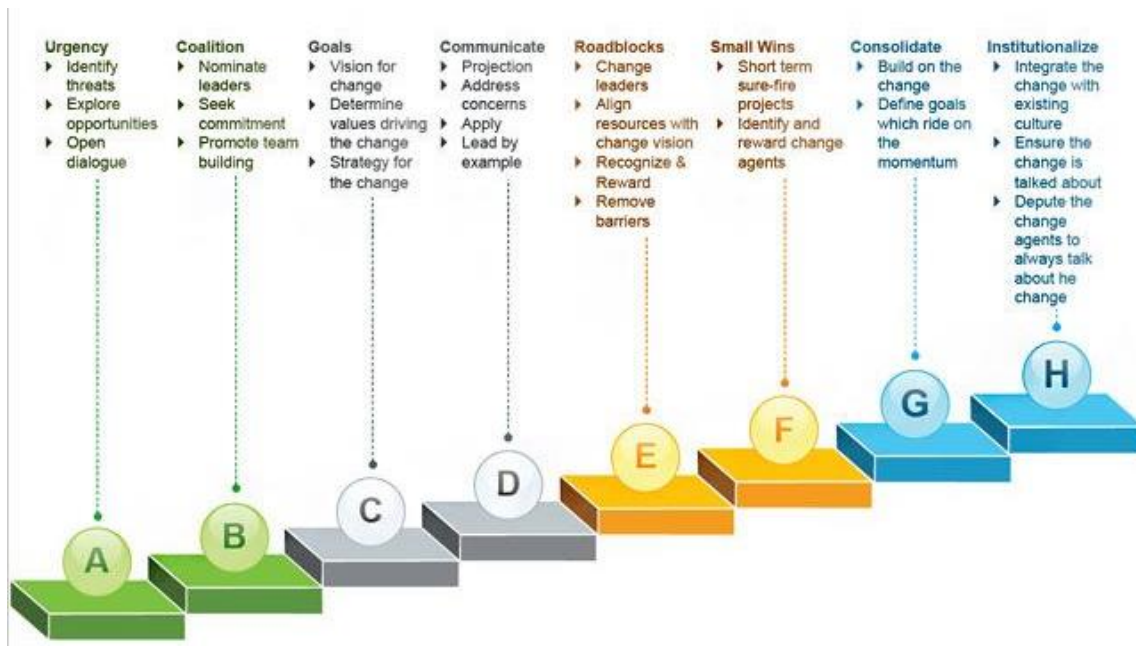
Urgency
- Identify threats
- Explore opportunities
- Open dialogue

Coalition
- Nominate leaders
- Seek commitment
- Promote team building

Goals
- Vision for change
- Determine values driving the change
- Strategy for the change

Communicate
- Projection
- Address concerns
- Apply
- Lead by example

Roadblocks
- Change leaders
- Align resources with change vision
- Recognize & Reward
- Remove barriers

Small Wins
- Short term sure-fire projects
- Identify and reward change agents

Consolidate
- Build on the change
- Define goals which ride on the momentum

Institutionalize
- Integrate the change with existing culture
- Ensure the change is talked about
- Depute the change agents to always talk about he change

A

B

C

D

E

F

G

H